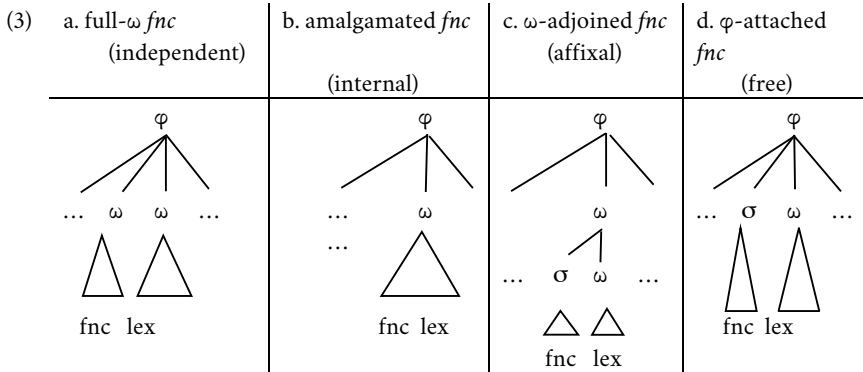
(3)

| a. full-ω *fnc* (independent) | b. amalgamated *fnc* (internal) | c. ω-adjoined *fnc* (affixal) | d. φ-attached *fnc* (free) |
|---|---|---|---|
| φ … ω ω … fnc lex | φ … ω … fnc lex | φ ω … σ ω … fnc lex | φ … σ ω … fnc lex |